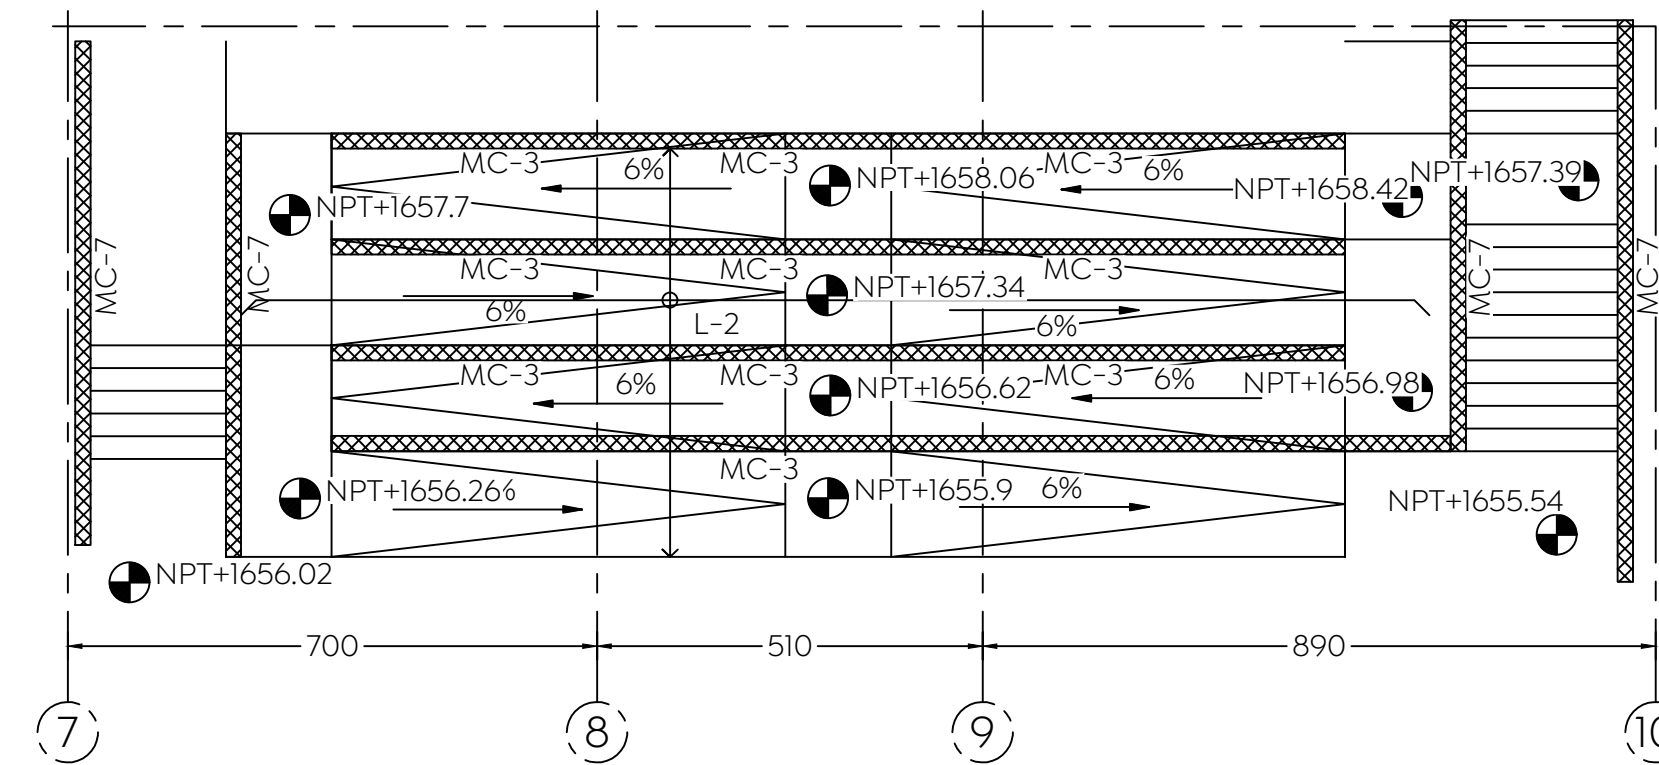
MC-7
MC-7
MC-3
6%
MC-3
NPT+1658.06
MC-3
6%
NPT+1658.42
NPT+1657.39
NPT+1657.7
MC-3
MC-3
NPT+1657.34
MC-3
6%
L-2
6%
MC-7
MC-7
MC-3
6%
MC-3
NPT+1656.62
MC-3
6%
NPT+1656.98
MC-3
NPT+1656.26
NPT+1655.9
6%
NPT+1655.54
NPT+1656.02
700
510
890
7
8
9
10